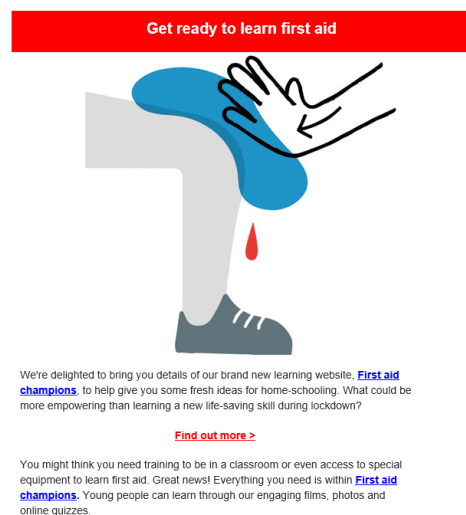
Get ready to learn first aid

We're delighted to bring you details of our brand new learning website, First aid champions, to help give you some fresh ideas for home-schooling. What could be more empowering than learning a new life-saving skill during lockdown?

Find out more >

You might think you need training to be in a classroom or even access to special equipment to learn first aid. Great news! Everything you need is within First aid champions. Young people can learn through our engaging films, photos and online quizzes.